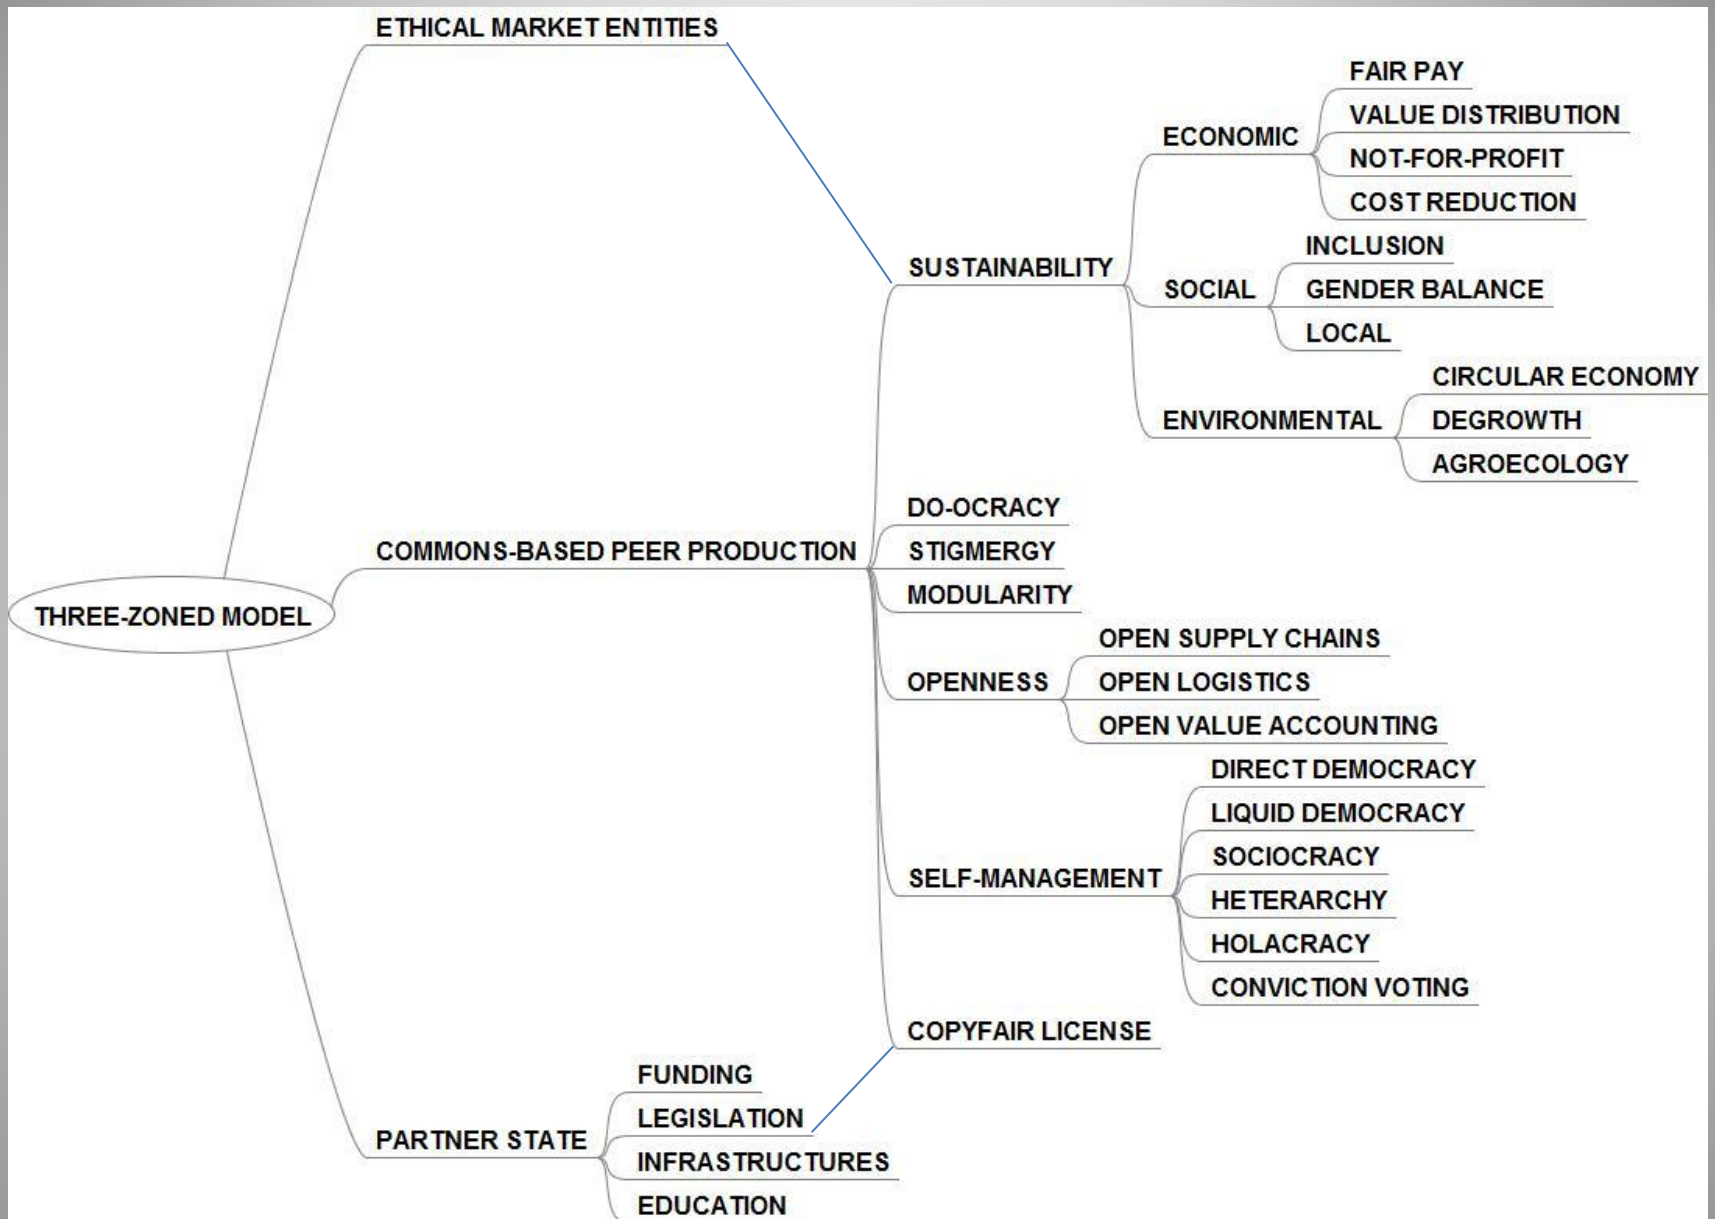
THREE-ZONED MODEL

ETHICAL MARKET ENTITIES

COMMONS-BASED PEER PRODUCTION

SUSTAINABILITY

ECONOMIC

FAIR PAY

VALUE DISTRIBUTION

NOT-FOR-PROFIT

COST REDUCTION

SOCIAL

INCLUSION

GENDER BALANCE

LOCAL

ENVIRONMENTAL

CIRCULAR ECONOMY

DEGROWTH

AGROECOLOGY

DO-OCRACY

STIGMERGY

MODULARITY

OPENNESS

OPEN SUPPLY CHAINS

OPEN LOGISTICS

OPEN VALUE ACCOUNTING

SELF-MANAGEMENT

DIRECT DEMOCRACY

LIQUID DEMOCRACY

SOCIOCRACY

HETERARCHY

HOLACRACY

CONVICTION VOTING

COPYFAIR LICENSE

PARTNER STATE

FUNDING

LEGISLATION

INFRASTRUCTURES

EDUCATION